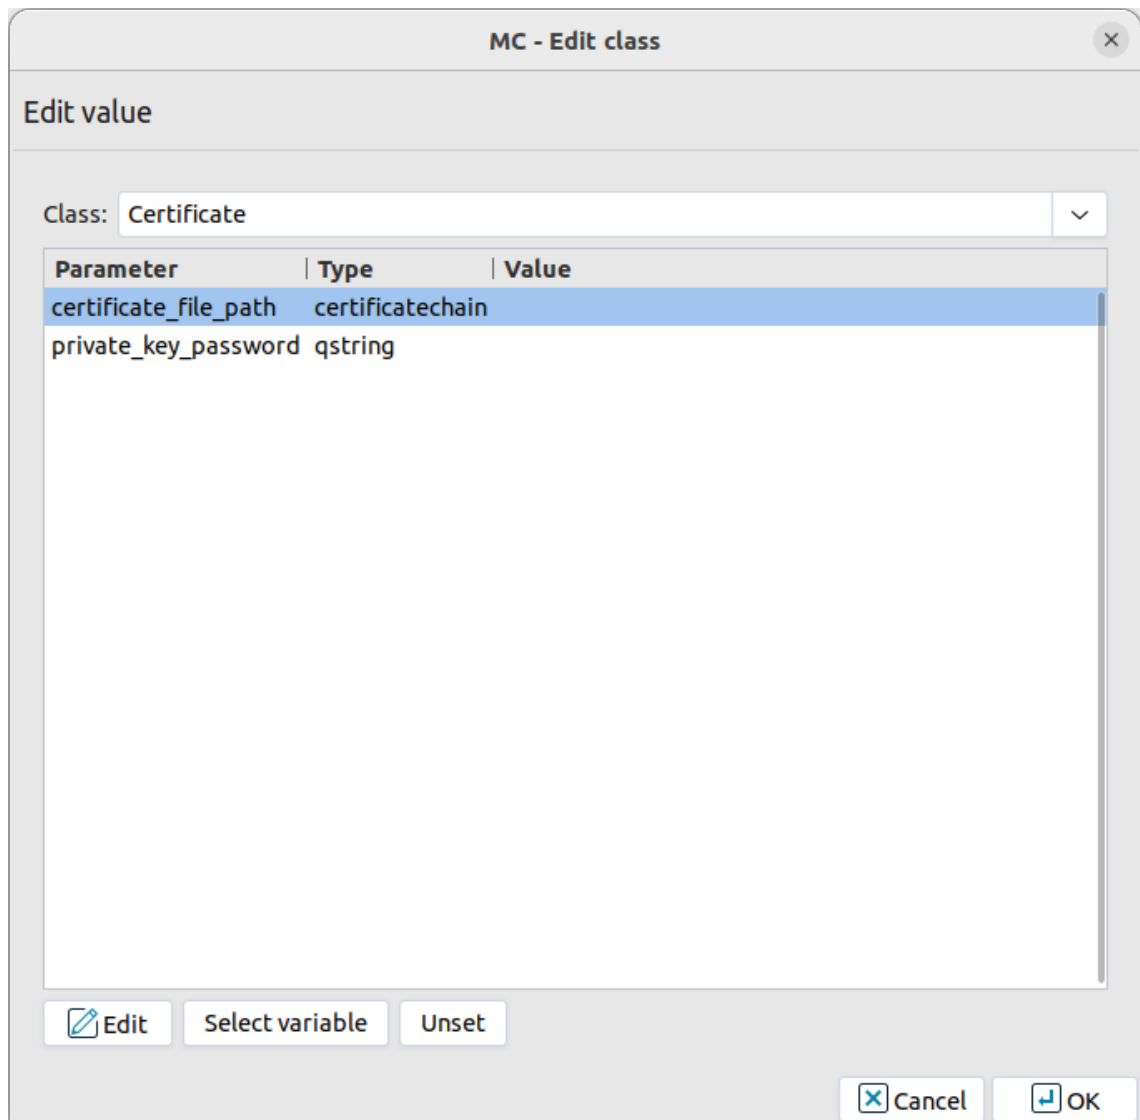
MC - Edit class

Edit value

Class: Certificate

| Parameter | Type | Value |
|---|---|---|
| certificate_file_path | certificatechain | |
| private_key_password | qstring | |

Edit Select variable Unset

Cancel OK